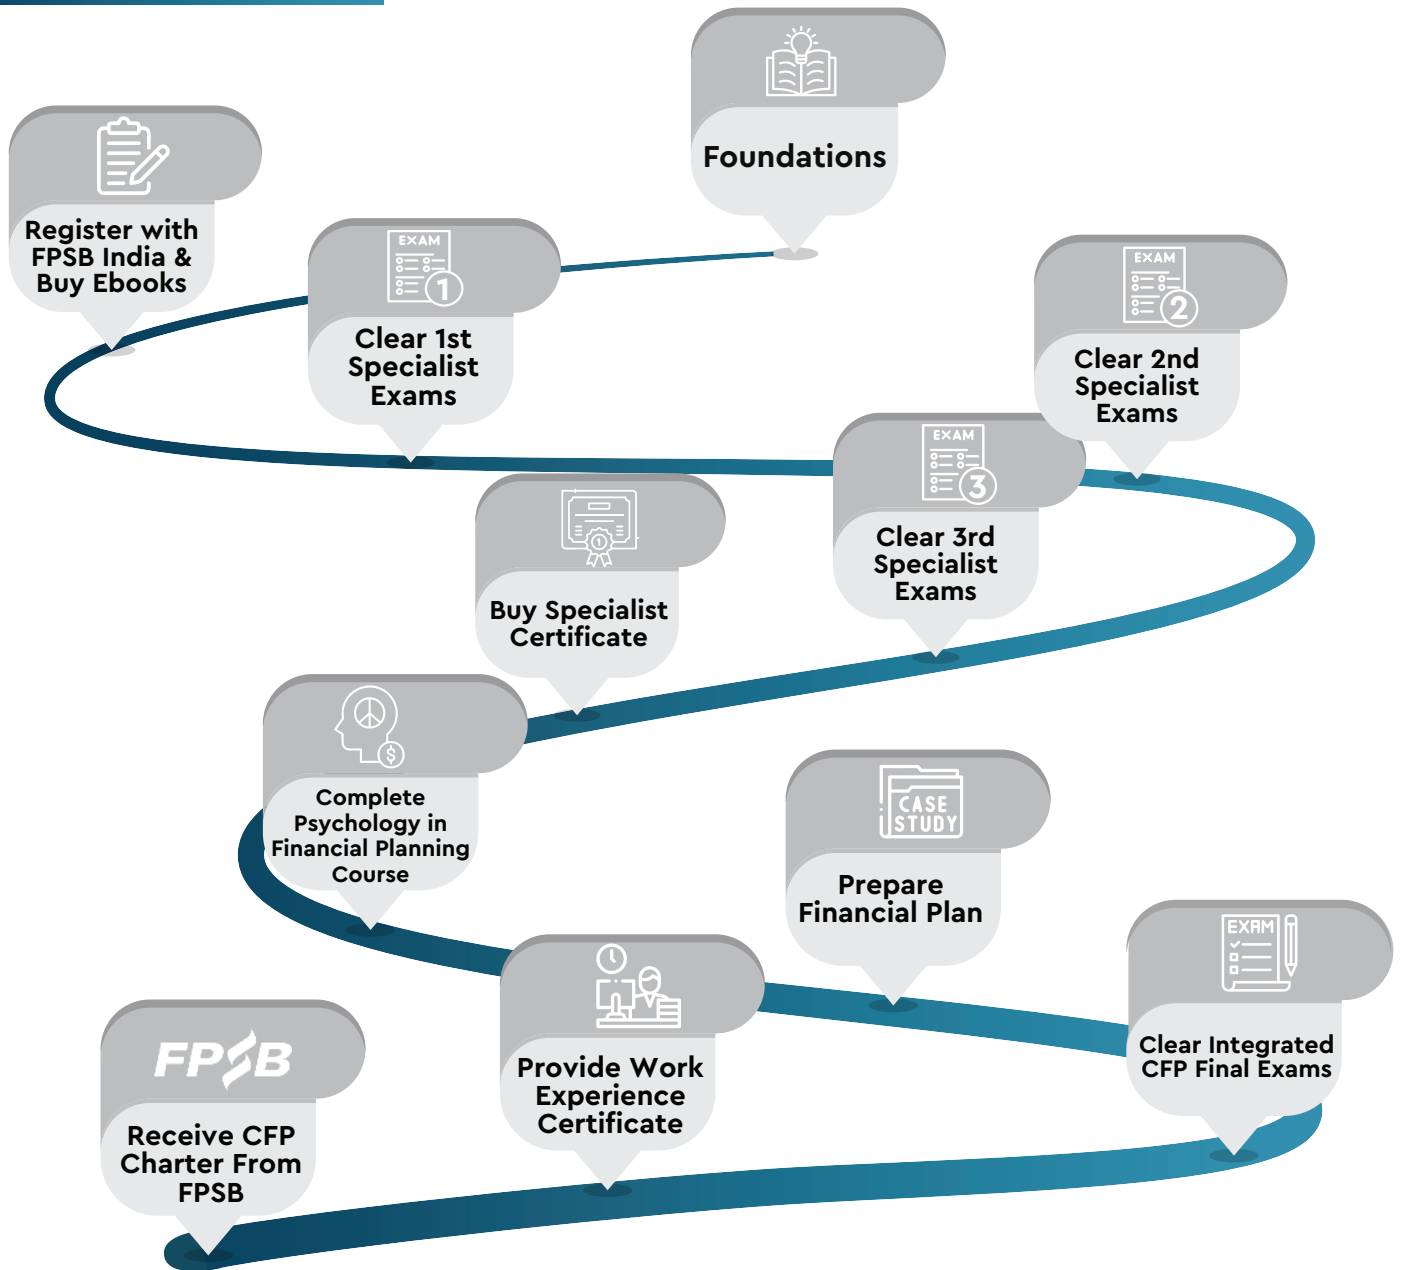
Foundations

Register with FPSB India & Buy Ebooks

EXAM 1

Clear 1st Specialist Exams

EXAM 2

Clear 2nd Specialist Exams

EXAM 3

Clear 3rd Specialist Exams

Buy Specialist Certificate

Complete Psychology in Financial Planning Course

CASE STUDY

Prepare Financial Plan

EXAM

Clear Integrated CFP Final Exams

Provide Work Experience Certificate

FPSB

Receive CFP Charter From FPSB